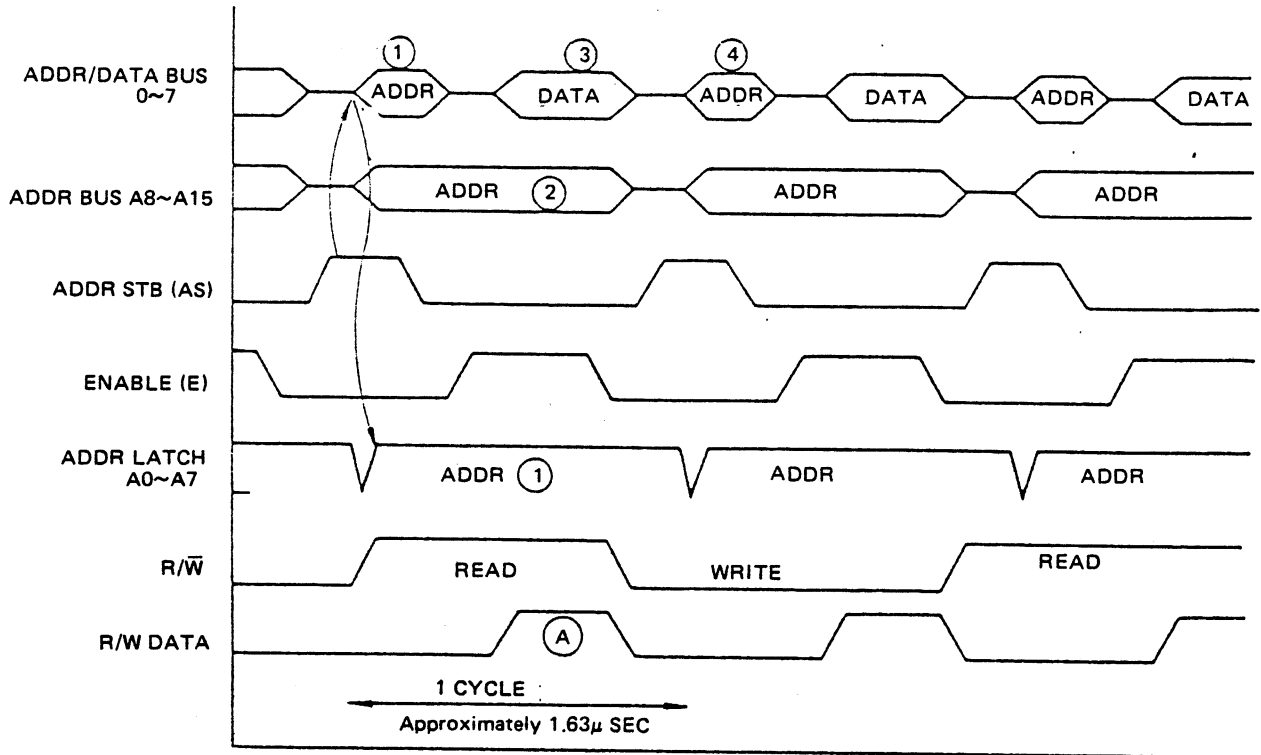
ADDR/DATA BUS 0~7

1 ADDR
3 DATA
4 ADDR
DATA
ADDR
DATA

ADDR BUS A8~A15

ADDR 2
ADDR
ADDR

ADDR STB (AS)

ENABLE (E)

ADDR LATCH A0~A7

ADDR 1
ADDR
ADDR

R/$\overline{W}$

READ
WRITE
READ

R/W DATA

A

1 CYCLE
Approximately 1.63$\mu$ SEC